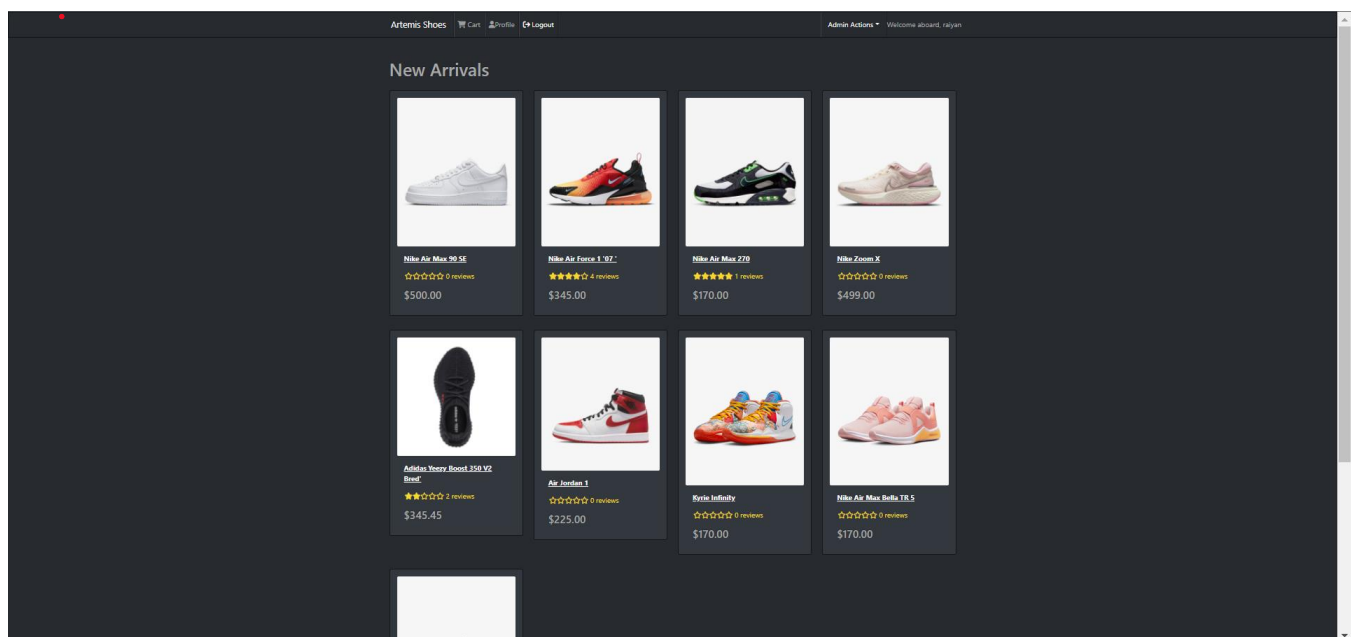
Artemis Shoes Cart Profile Logout

Admin Actions Welcome aboard, raiyan

New Arrivals

Nike Air Max 90 SE
0 reviews
$500.00

Nike Air Force 1 '07 '
4 reviews
$345.00

Nike Air Max 270
1 reviews
$170.00

Nike Zoom X
0 reviews
$499.00

Adidas Yeezy Boost 350 V2 Bred'
2 reviews
$345.45

Air Jordan 1
0 reviews
$225.00

Kyrie Infinity
0 reviews
$170.00

Nike Air Max Bella TR 5
0 reviews
$170.00